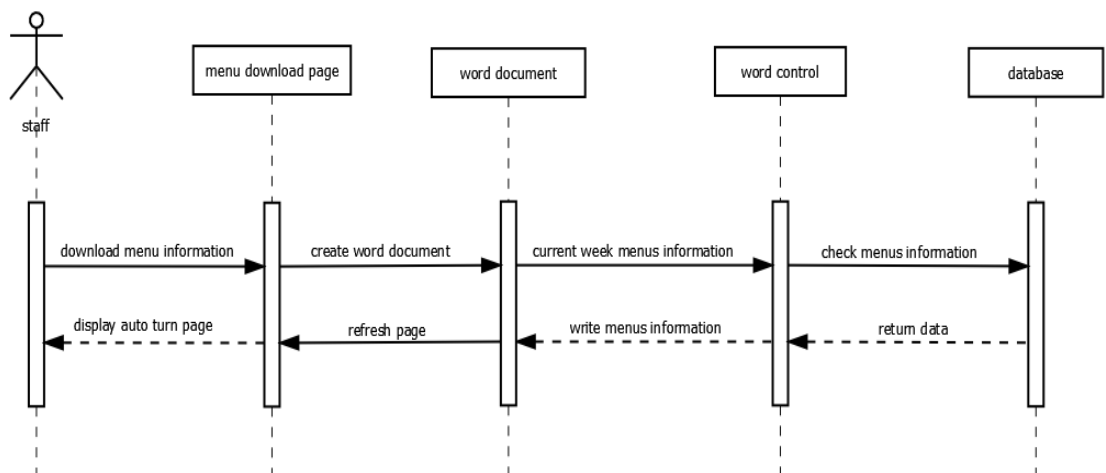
staff

menu download page

word document

word control

database

download menu information

create word document

current week menus information

check menus information

display auto turn page

refresh page

write menus information

return data